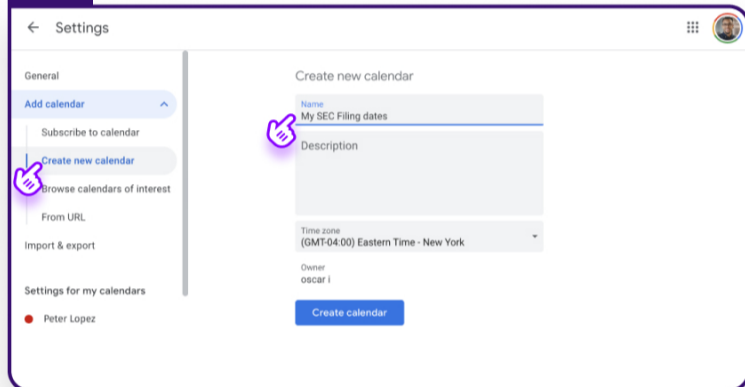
Settings

General

Add calendar

Subscribe to calendar

Create new calendar

Browse calendars of interest

From URL

Import & export

Settings for my calendars

Peter Lopez

Create new calendar

Name
My SEC Filing dates

Description

Time zone
(GMT-04:00) Eastern Time - New York

Owner
oscar i

Create calendar